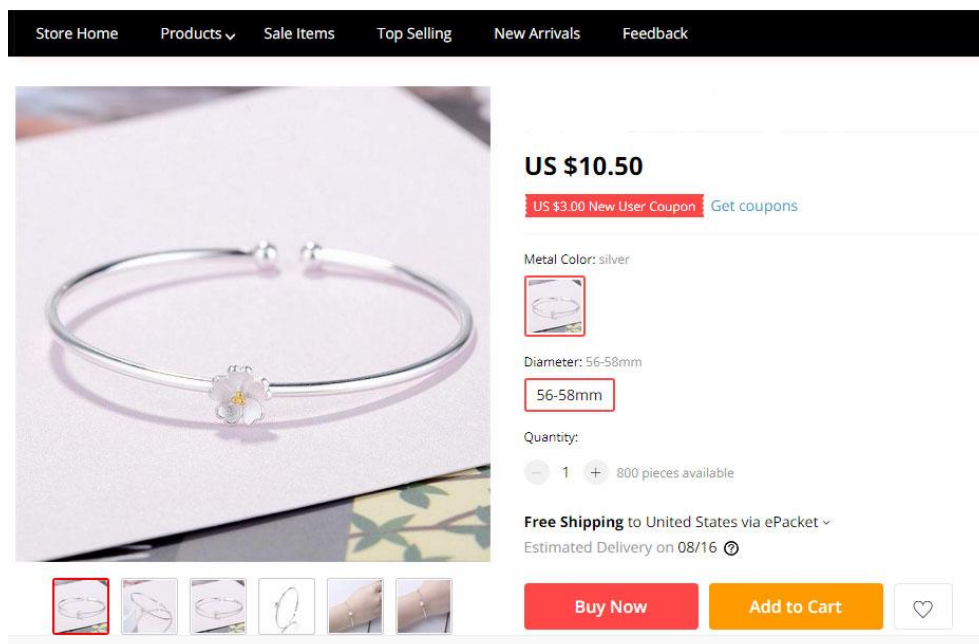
Store Home Products Sale Items Top Selling New Arrivals Feedback

US $10.50

US $3.00 New User Coupon Get coupons

Metal Color: silver

Diameter: 56-58mm

56-58mm

Quantity:

1 800 pieces available

Free Shipping to United States via ePacket

Estimated Delivery on 08/16

Buy Now

Add to Cart